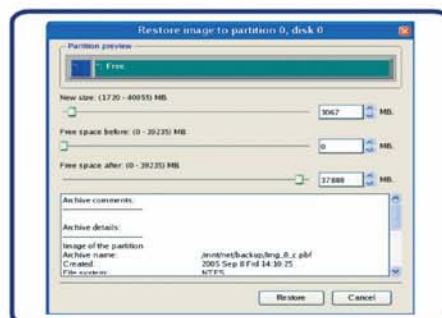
Restore image to partition 0, disk 0

Partition preview

*: Free

New size: (1720 - 40055) MB

3067 MB

Free space before: (0 - 39235) MB

0 MB

Free space after: (0 - 39235) MB

37888 MB

Archive comments:

Archive details:

Image of the partition

| Archive name: | /mnt/net/backup/img_0_c.pbf |
|---|---|
| Created: | 2005 Sep 8 Fri 14:30:25 |
| File system: | NTFS |

Restore Cancel